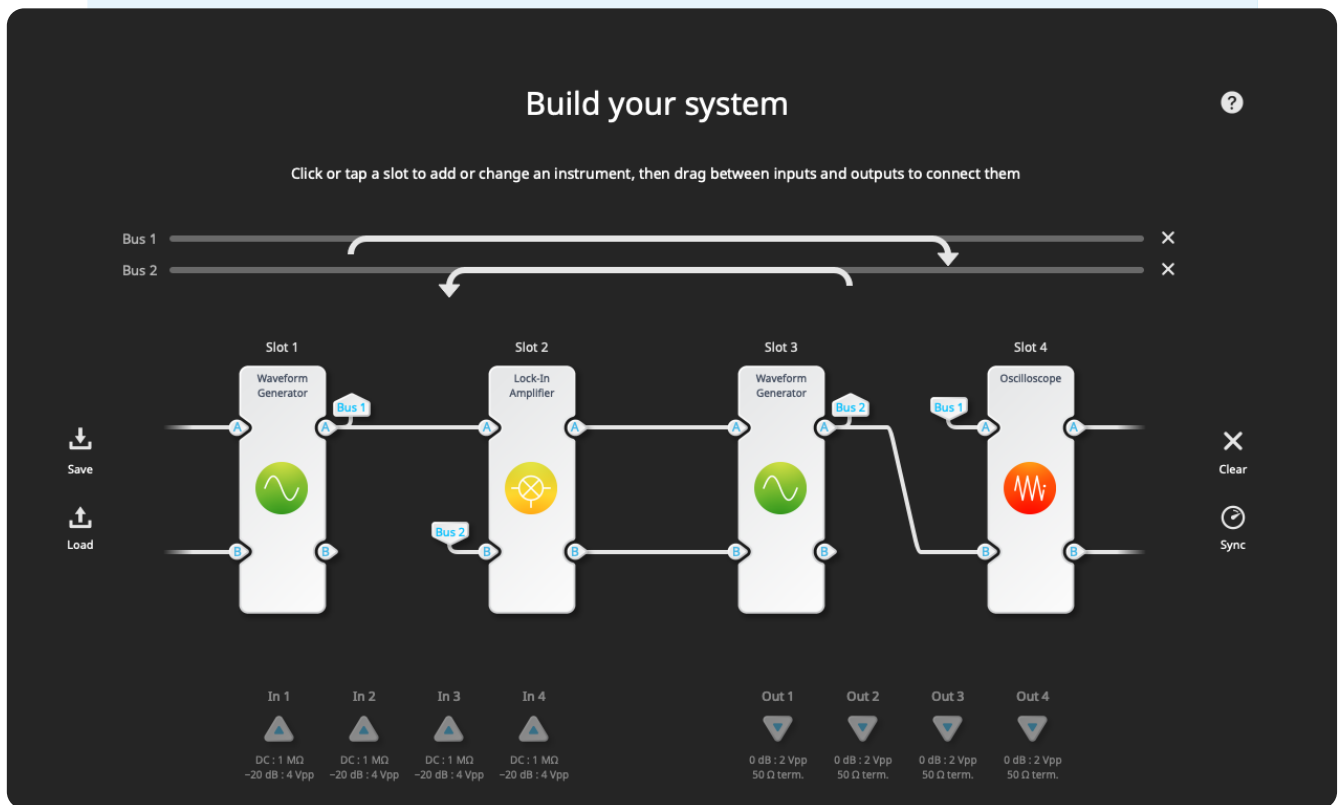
Build your system

?

Click or tap a slot to add or change an instrument, then drag between inputs and outputs to connect them

Bus 1 ×
Bus 2 ×

Save
Load

Slot 1
Waveform Generator
A A Bus 1
B B

Slot 2
Lock-In Amplifier
A A
Bus 2 B B

Slot 3
Waveform Generator
A A Bus 2
B B

Slot 4
Oscilloscope
Bus 1 A A
B B

Clear
Sync

In 1
DC : 1 MΩ
−20 dB : 4 Vpp

In 2
DC : 1 MΩ
−20 dB : 4 Vpp

In 3
DC : 1 MΩ
−20 dB : 4 Vpp

In 4
DC : 1 MΩ
−20 dB : 4 Vpp

Out 1
0 dB : 2 Vpp
50 Ω term.

Out 2
0 dB : 2 Vpp
50 Ω term.

Out 3
0 dB : 2 Vpp
50 Ω term.

Out 4
0 dB : 2 Vpp
50 Ω term.